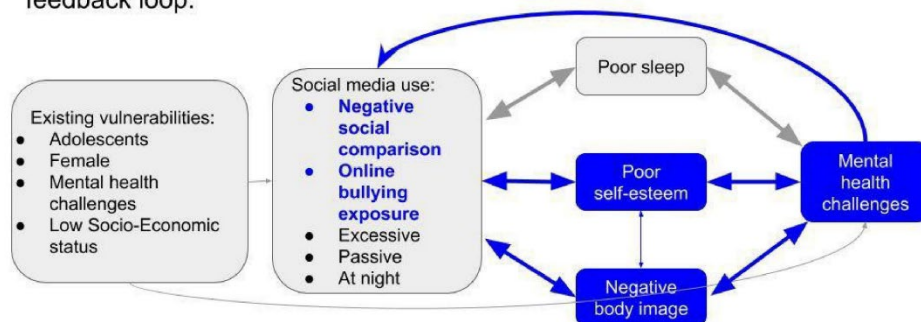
feedback loop.

Existing vulnerabilities:
- Adolescents
- Female
- Mental health challenges
- Low Socio-Economic status

Social media use:
- Negative social comparison
- Online bullying exposure
- Excessive
- Passive
- At night

Poor sleep

Poor self-esteem

Negative body image

Mental health challenges